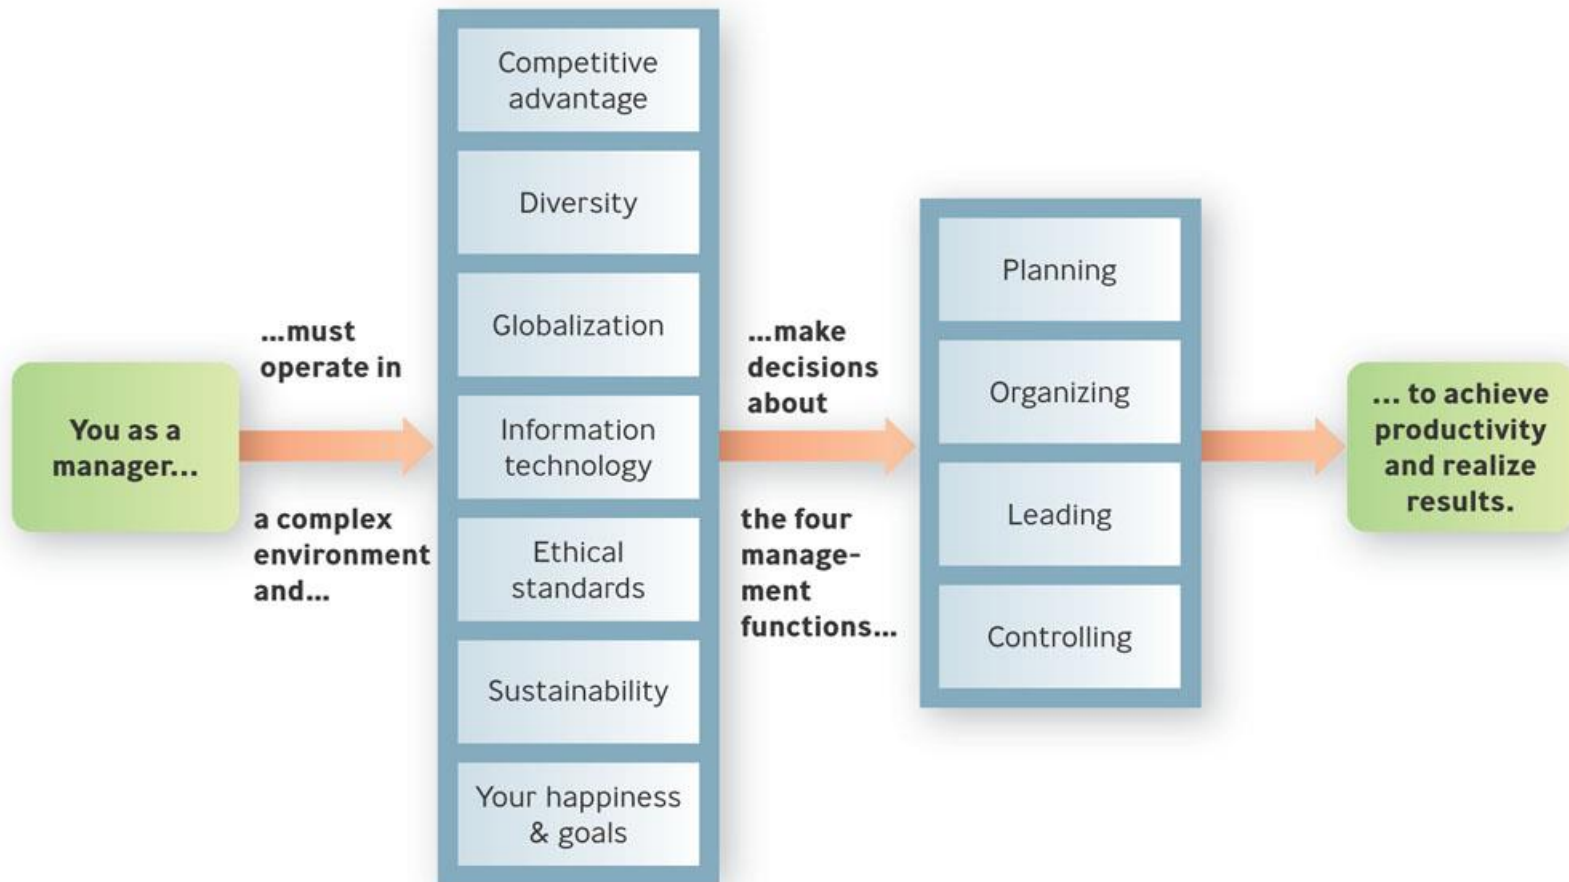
You as a manager...

...must operate in

a complex environment and...

Competitive advantage

Diversity

Globalization

Information technology

Ethical standards

Sustainability

Your happiness & goals

...make decisions about

the four management functions...

Planning

Organizing

Leading

Controlling

... to achieve productivity and realize results.